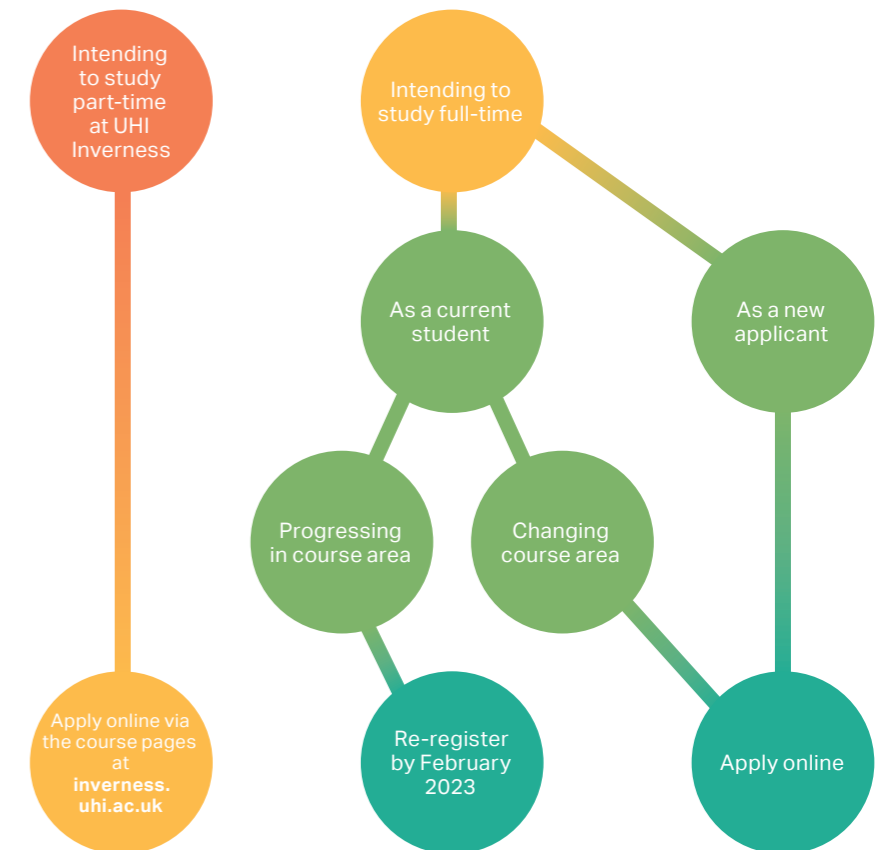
Intending to study part-time at UHI Inverness

Apply online via the course pages at **inverness. uhi.ac.uk**

Intending to study full-time

As a current student

As a new applicant

Progressing in course area

Changing course area

Re-register by February 2023

Apply online